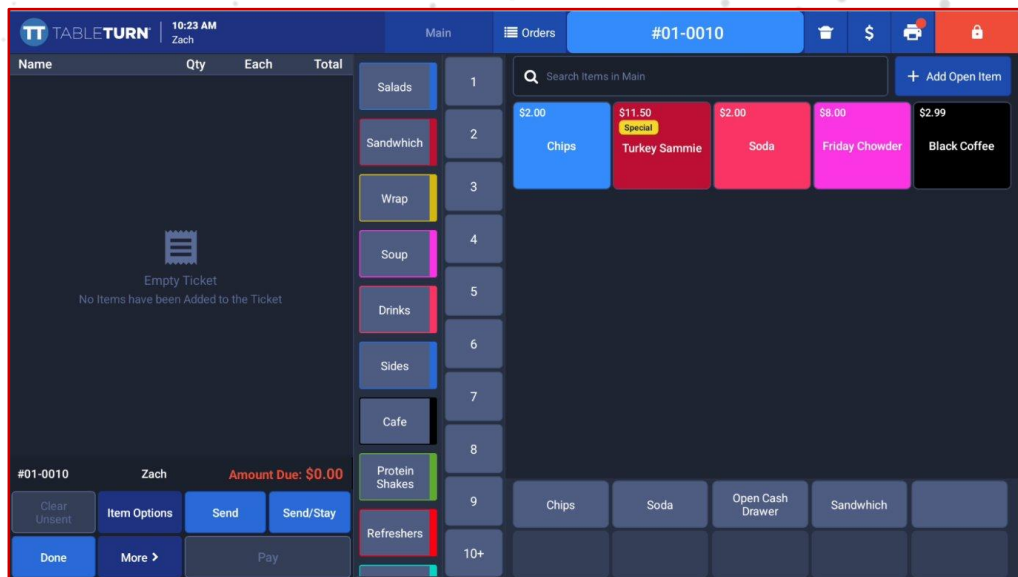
TT TABLETURN

10:23 AM
Zach

Main

Orders

#01-0010

$

| Name | Qty | Each | Total |
|---|---|---|---|

Empty Ticket
No Items have been Added to the Ticket

#01-0010 Zach Amount Due: $0.00

Clear Unsent
Item Options
Send
Send/Stay
Done
More >
Pay

Salads
Sandwhich
Wrap
Soup
Drinks
Sides
Cafe
Protein Shakes
Refreshers

1
2
3
4
5
6
7
8
9
10+

Search Items in Main

+ Add Open Item

$2.00
Chips

$11.50
Special
Turkey Sammie

$2.00
Soda

$8.00
Friday Chowder

$2.99
Black Coffee

Chips
Soda
Open Cash Drawer
Sandwhich